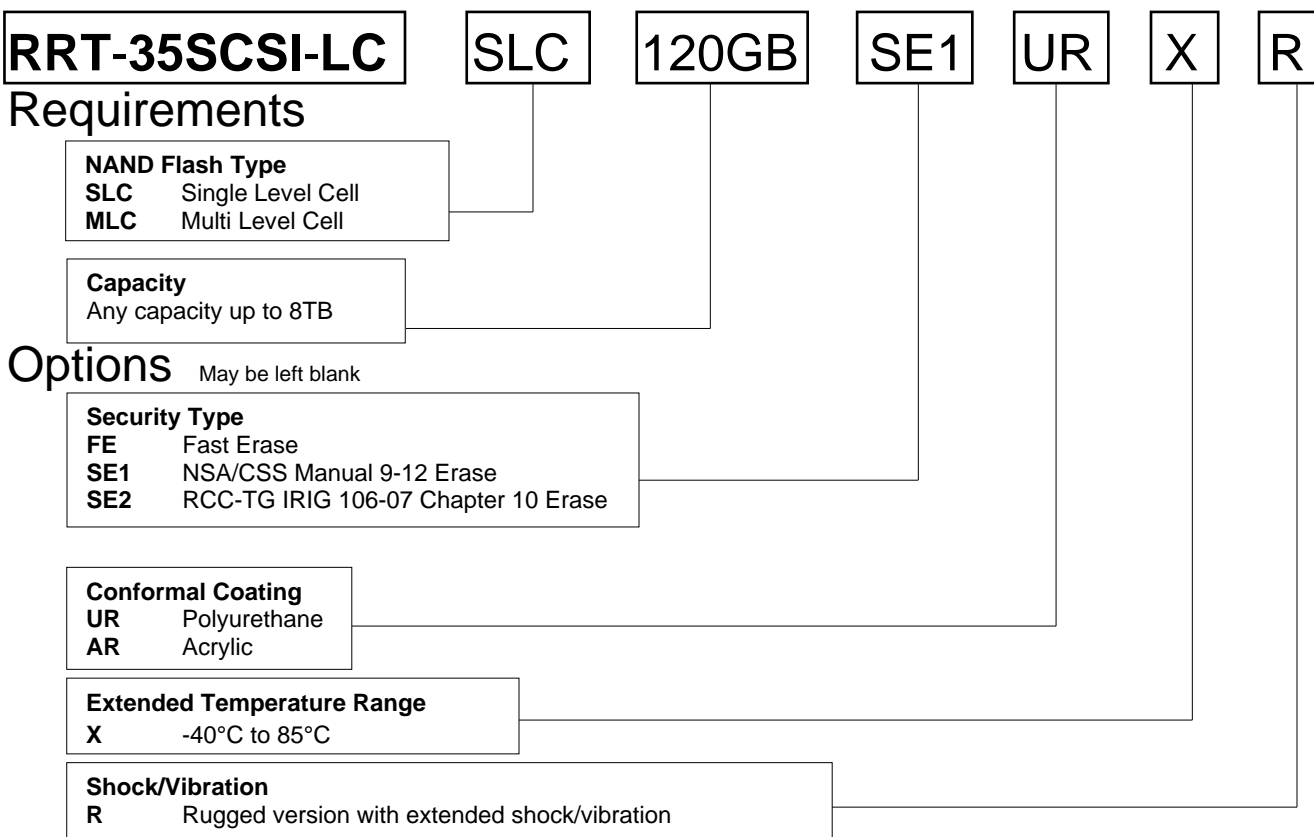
RRT-35SCSI-LC SLC 120GB SE1 UR X R

Requirements

NAND Flash Type
SLC Single Level Cell
MLC Multi Level Cell

Capacity
Any capacity up to 8TB

Options May be left blank

Security Type
FE Fast Erase
SE1 NSA/CSS Manual 9-12 Erase
SE2 RCC-TG IRIG 106-07 Chapter 10 Erase

Conformal Coating
UR Polyurethane
AR Acrylic

Extended Temperature Range
X -40°C to 85°C

Shock/Vibration
R Rugged version with extended shock/vibration